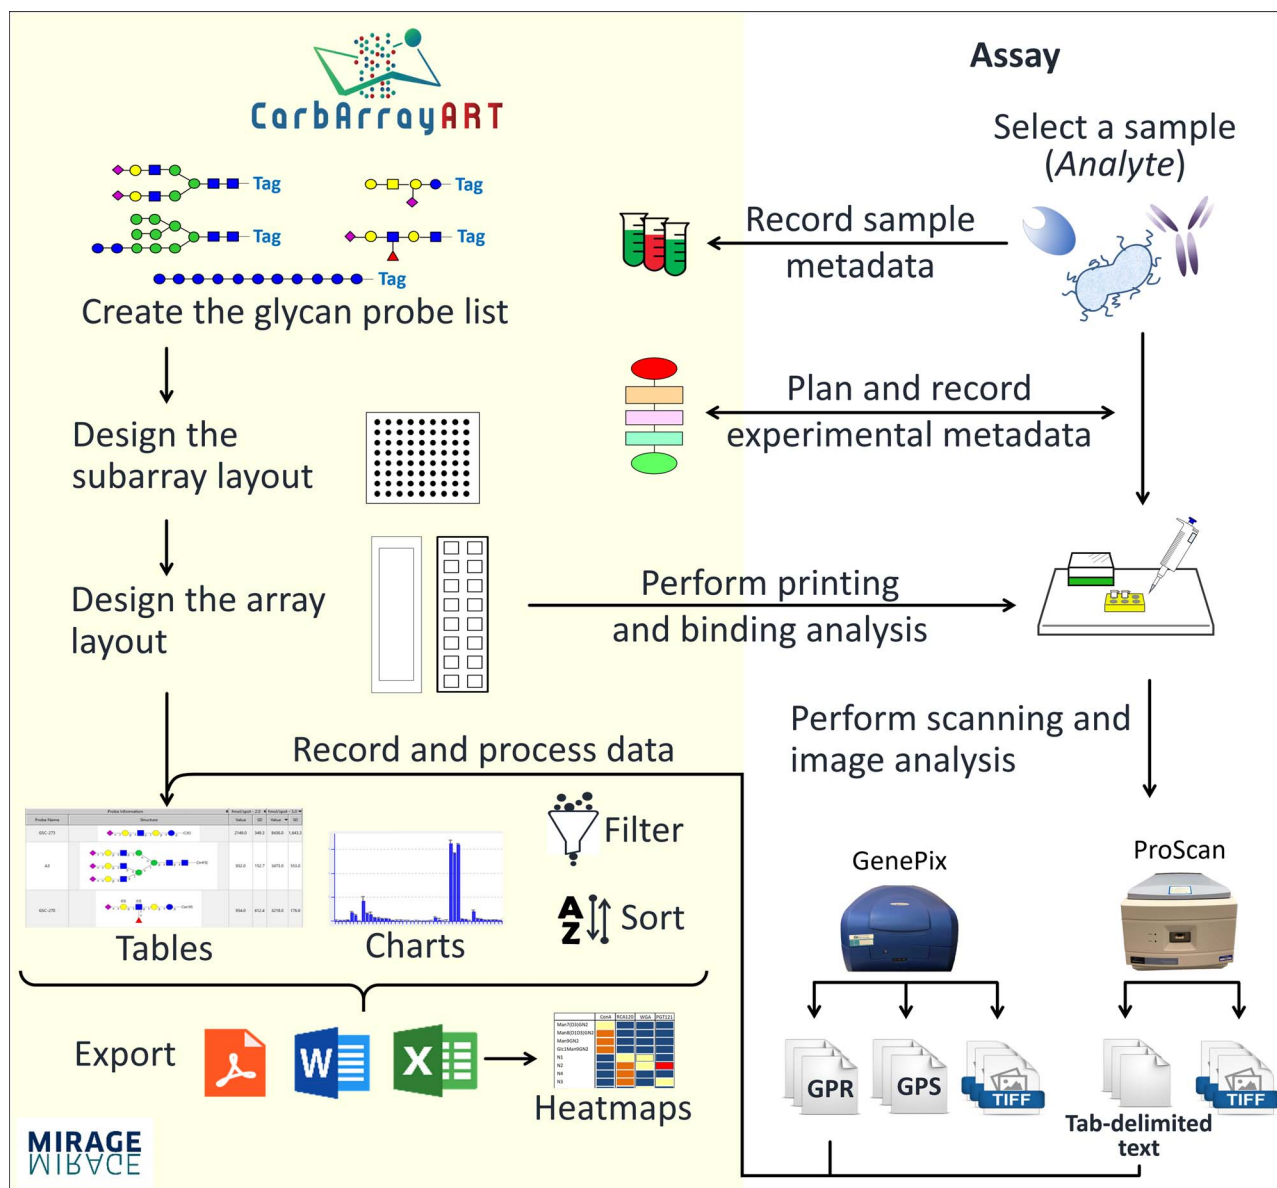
CarbArrayART

Tag

Tag

Tag

Tag

Tag

Create the glycan probe list

Design the subarray layout

Design the array layout

Record and process data

Tables

Charts

Filter

Sort

Export

Heatmaps

MIRAGE

Assay

Select a sample (*Analyte*)

Record sample metadata

Plan and record experimental metadata

Perform printing and binding analysis

Perform scanning and image analysis

GenePix

ProScan

GPR

GPS

TIFF

Tab-delimited text

TIFF